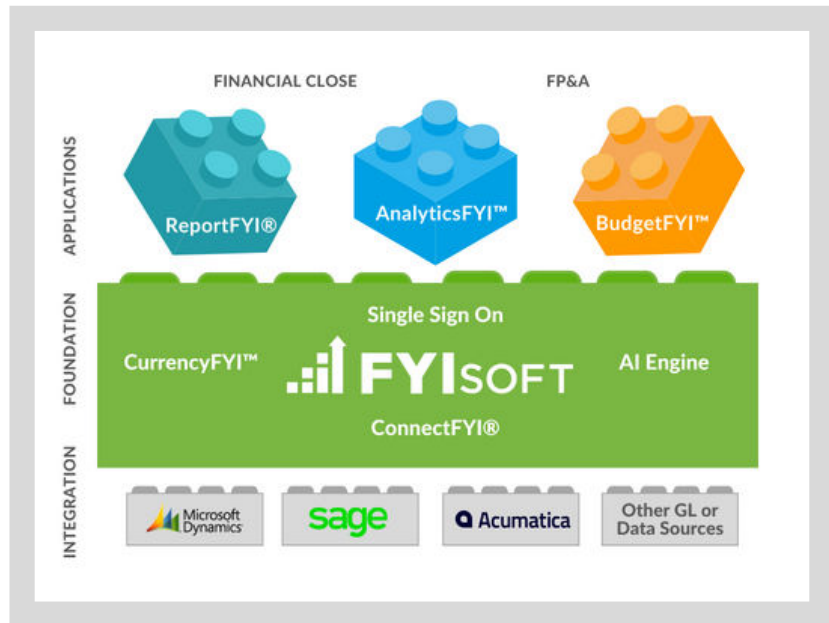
FINANCIAL CLOSE

FP&A

APPLICATIONS

ReportFYI®

AnalyticsFYI™

BudgetFYI™

FOUNDATION

Single Sign On

CurrencyFYI™

FYISOFT

AI Engine

ConnectFYI®

INTEGRATION

Microsoft Dynamics

sage

Acumatica

Other GL or Data Sources